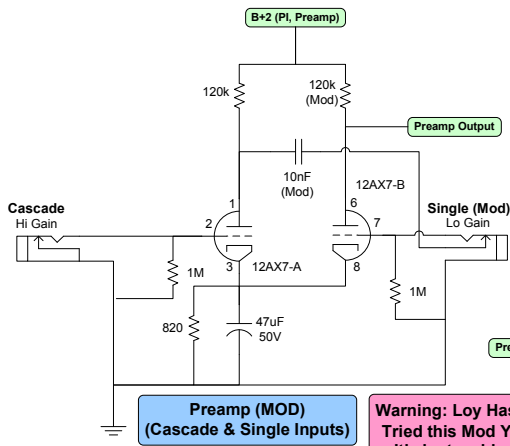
B+2 (PI, Preamp)

120k

120k (Mod)

Preamp Output

10nF (Mod)

12AX7-B

Cascade
Hi Gain

Single (Mod)
Lo Gain

1

6

2

7

3

8

1M

12AX7-A

1M

820

47uF
50V

Pre

Preamp (MOD)
(Cascade & Single Inputs)

Warning: Loy Has
Tried this Mod Y
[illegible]